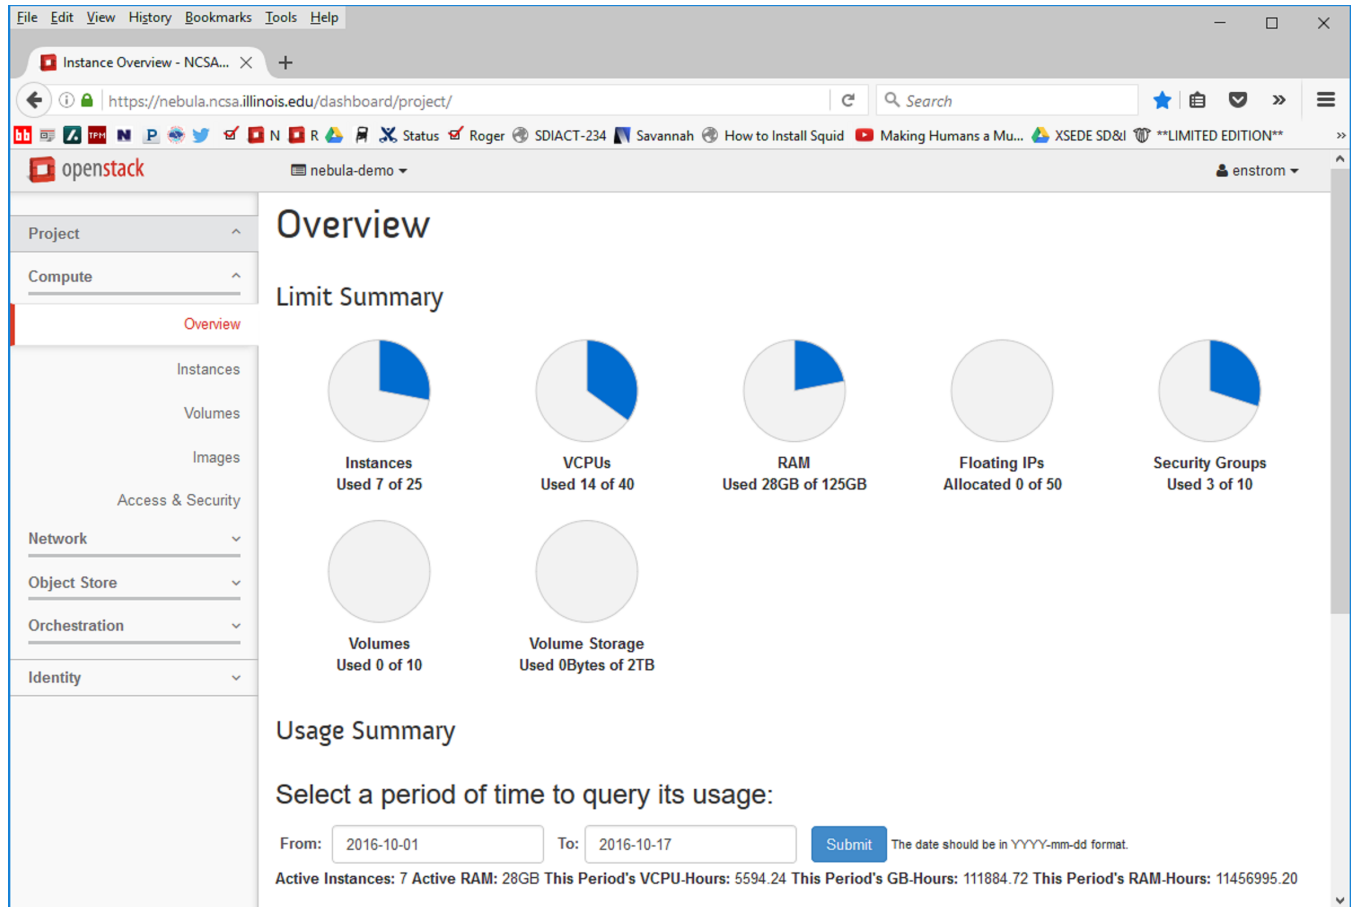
File Edit View History Bookmarks Tools Help

Instance Overview - NCSA...

https://nebula.ncsa.illinois.edu/dashboard/project/

Search

bb TPM N P N R Status Roger SDIACT-234 Savannah How to Install Squid Making Humans a Mu... XSEDE SD&I **LIMITED EDITION**

openstack

nebula-demo

enstrom

Project

Compute

Overview

Instances

Volumes

Images

Access & Security

Network

Object Store

Orchestration

Identity

Overview

Limit Summary

Instances
Used 7 of 25

VCPUs
Used 14 of 40

RAM
Used 28GB of 125GB

Floating IPs
Allocated 0 of 50

Security Groups
Used 3 of 10

Volumes
Used 0 of 10

Volume Storage
Used 0Bytes of 2TB

Usage Summary

Select a period of time to query its usage:

From: 2016-10-01 To: 2016-10-17 Submit The date should be in YYYY-mm-dd format.

Active Instances: 7 Active RAM: 28GB This Period's VCPU-Hours: 5594.24 This Period's GB-Hours: 111884.72 This Period's RAM-Hours: 11456995.20